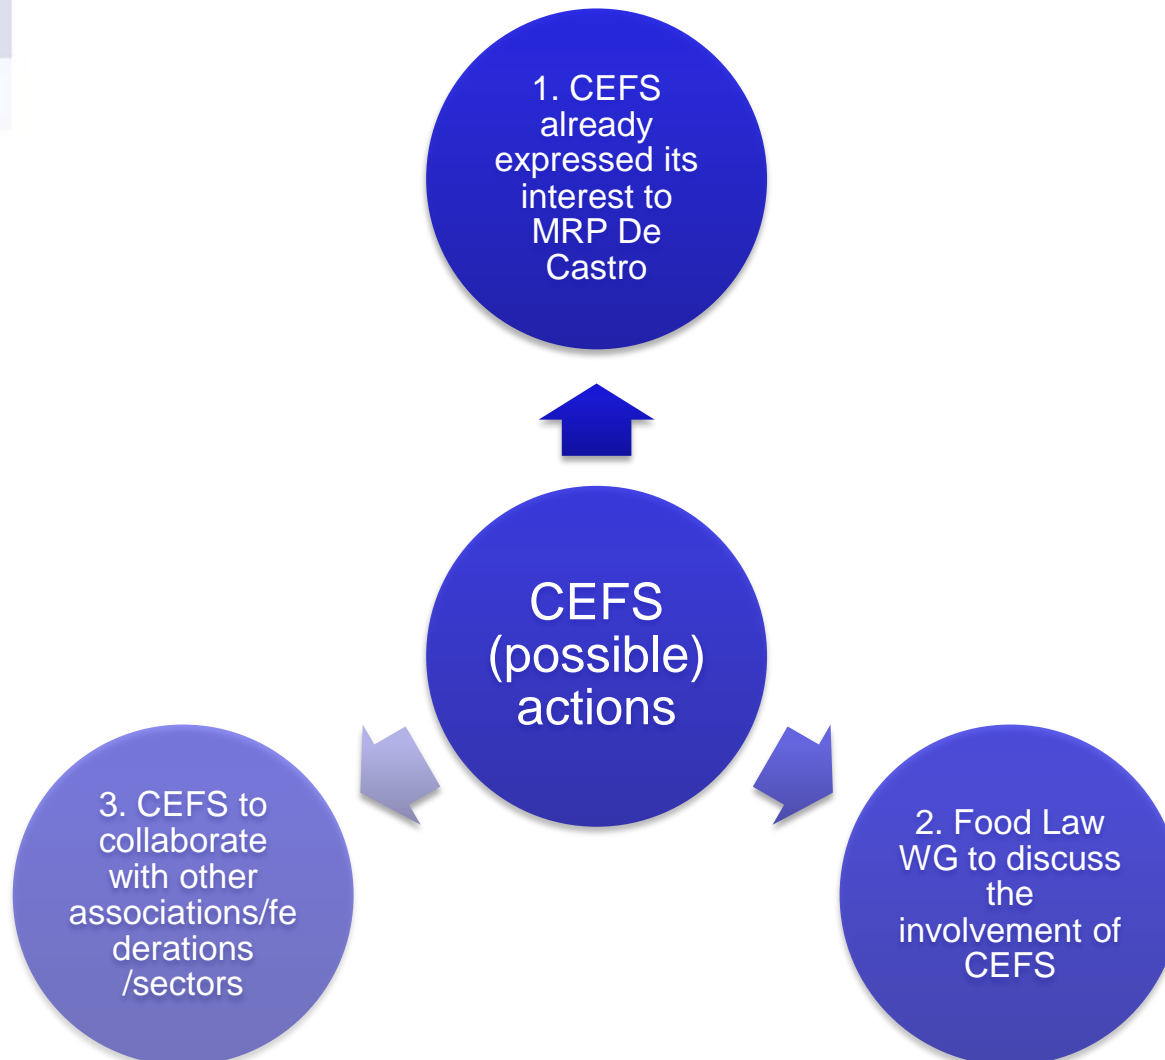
1. CEFS already expressed its interest to MRP De Castro

CEFS (possible) actions

3. CEFS to collaborate with other associations/federations /sectors

2. Food Law WG to discuss the involvement of CEFS